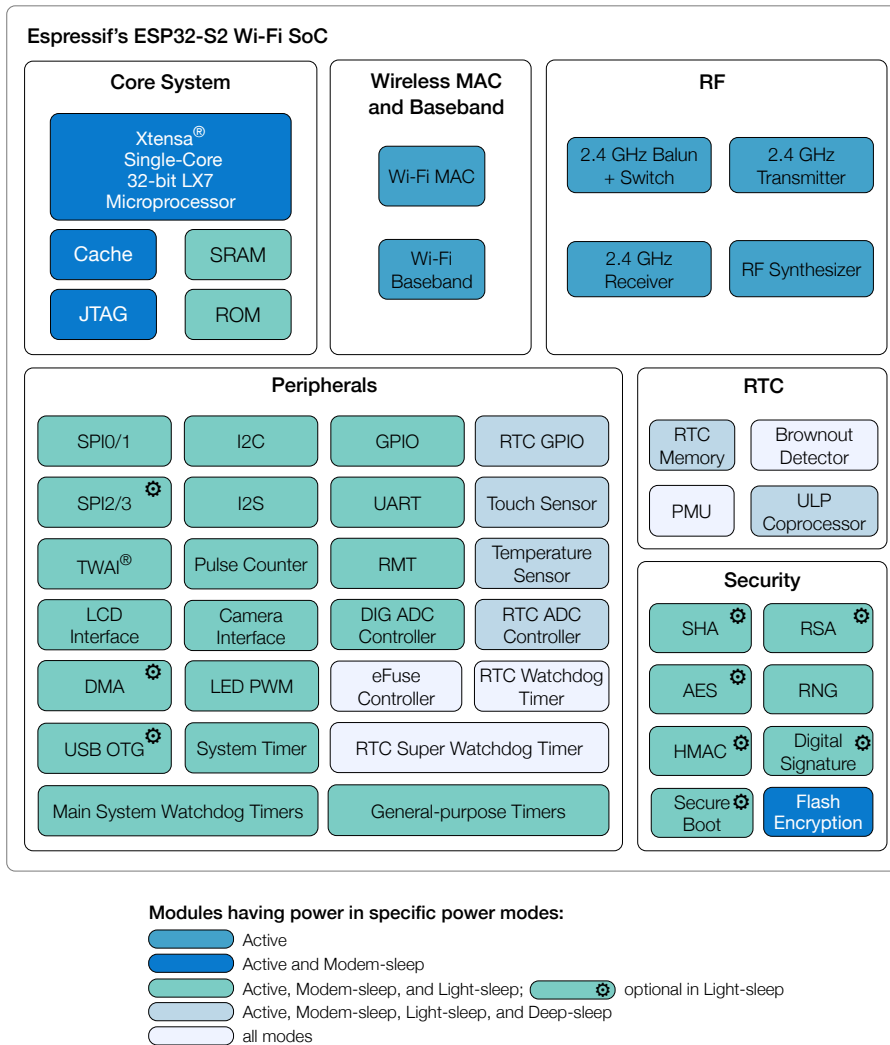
Espressif's ESP32-S2 Wi-Fi SoC

Core System

Xtensa® Single-Core 32-bit LX7 Microprocessor

Cache

SRAM

JTAG

ROM

Wireless MAC and Baseband

Wi-Fi MAC

Wi-Fi Baseband

RF

2.4 GHz Balun + Switch

2.4 GHz Transmitter

2.4 GHz Receiver

RF Synthesizer

Peripherals

SPI0/1

I2C

GPIO

RTC GPIO

SPI2/3

I2S

UART

Touch Sensor

TWAI®

Pulse Counter

RMT

Temperature Sensor

LCD Interface

Camera Interface

DIG ADC Controller

RTC ADC Controller

DMA

LED PWM

eFuse Controller

RTC Watchdog Timer

USB OTG

System Timer

RTC Super Watchdog Timer

Main System Watchdog Timers

General-purpose Timers

RTC

RTC Memory

Brownout Detector

PMU

ULP Coprocessor

Security

SHA

RSA

AES

RNG

HMAC

Digital Signature

Secure Boot

Flash Encryption

Modules having power in specific power modes:

Active

Active and Modem-sleep

Active, Modem-sleep, and Light-sleep; optional in Light-sleep

Active, Modem-sleep, Light-sleep, and Deep-sleep

all modes